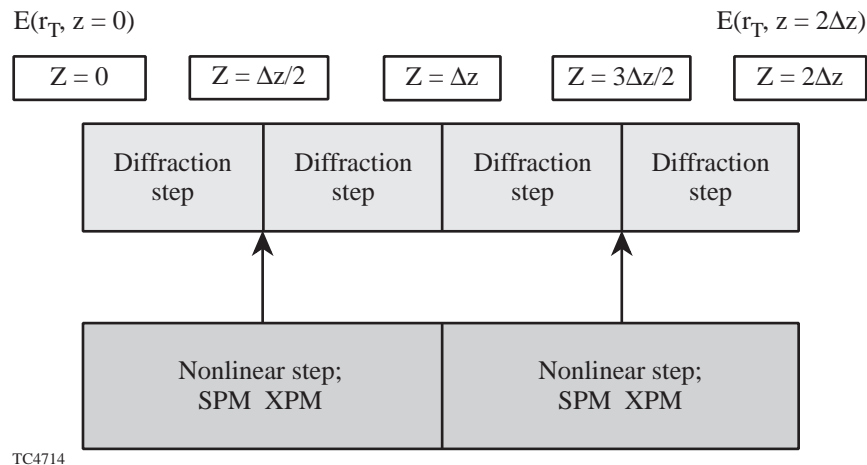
$E(r_T, z = 0)$

$E(r_T, z = 2\Delta z)$

$Z = 0$

$Z = \Delta z/2$

$Z = \Delta z$

$Z = 3\Delta z/2$

$Z = 2\Delta z$

Diffraction step

Diffraction step

Diffraction step

Diffraction step

Nonlinear step; SPM XPM

Nonlinear step; SPM XPM

TC4714